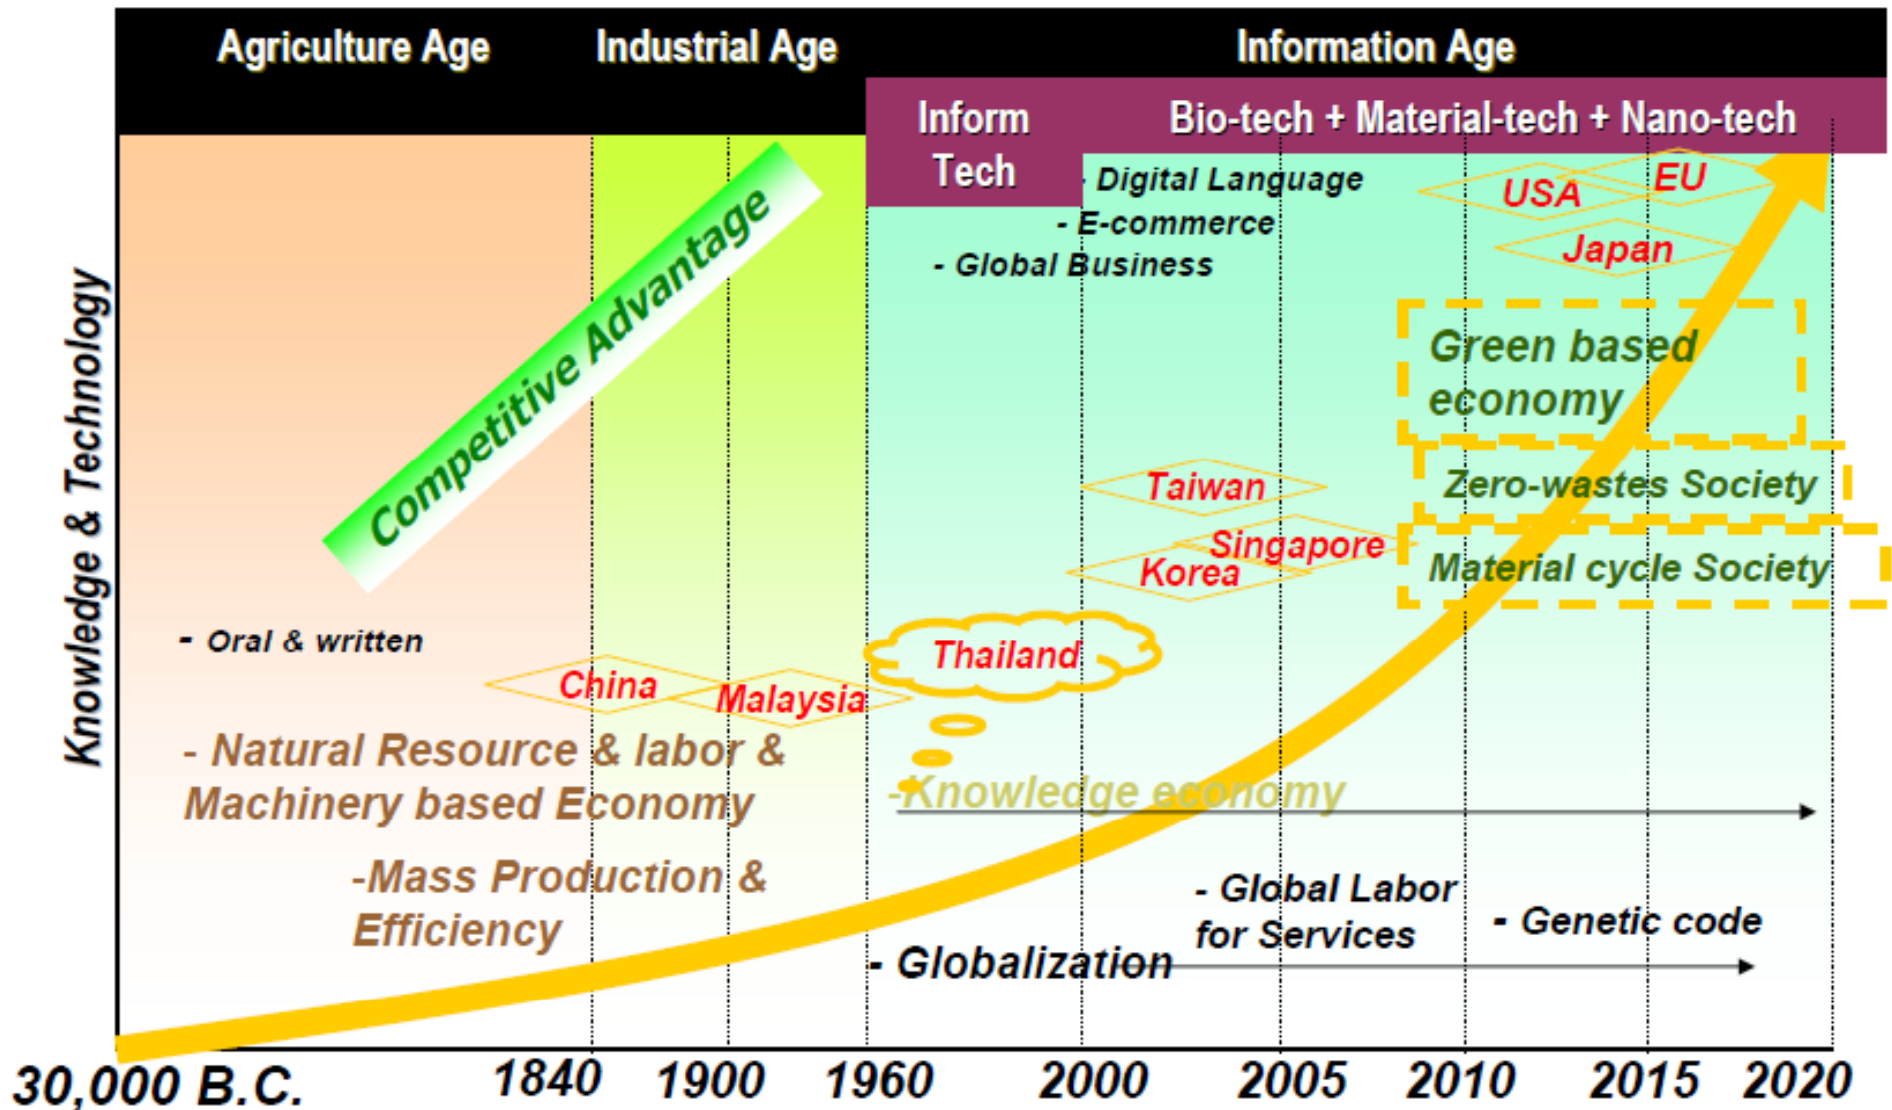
Agriculture Age

Industrial Age

Information Age

Inform Tech

Bio-tech + Material-tech + Nano-tech

- Digital Language

- E-commerce

- Global Business

USA

EU

Japan

Competitive Advantage

Knowledge & Technology

Green based economy

Zero-wastes Society

Material cycle Society

Taiwan

Singapore

Korea

- Oral & written

Thailand

China

Malaysia

- Natural Resource & labor & Machinery based Economy

-Knowledge economy

-Mass Production & Efficiency

- Global Labor for Services

- Genetic code

- Globalization

30,000 B.C.

1840

1900

1960

2000

2005

2010

2015

2020